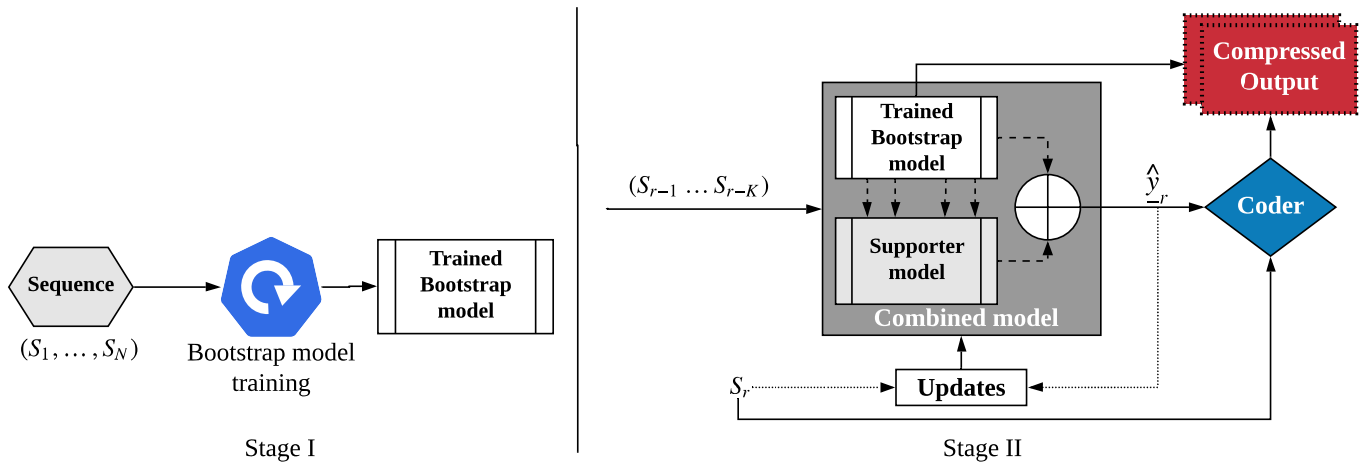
Sequence

$(S_1, \ldots, S_N)$

Bootstrap model training

Trained Bootstrap model

Stage I

Compressed Output

Trained Bootstrap model

$(S_{r-1} \ldots S_{r-K})$

$\hat{y}_r$

Coder

Supporter model

Combined model

$S_r$

Updates

Stage II